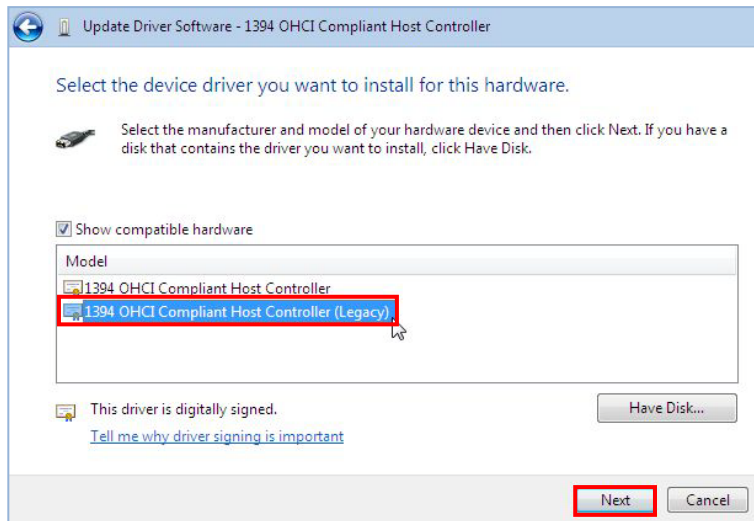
Update Driver Software - 1394 OHCI Compliant Host Controller

Select the device driver you want to install for this hardware.

Select the manufacturer and model of your hardware device and then click Next. If you have a disk that contains the driver you want to install, click Have Disk.

Show compatible hardware

Model
1394 OHCI Compliant Host Controller
1394 OHCI Compliant Host Controller (Legacy)

This driver is digitally signed.
Tell me why driver signing is important

Have Disk...

Next
Cancel